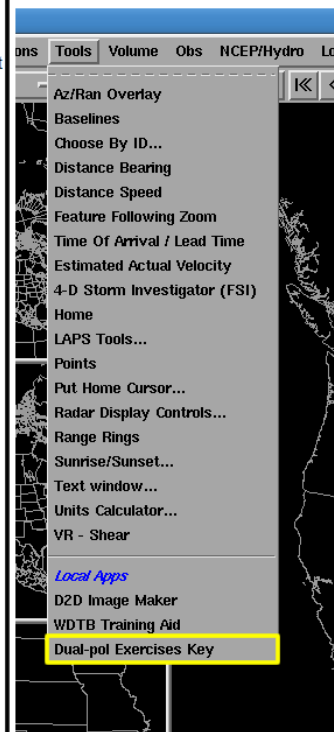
ons Tools Volume Obs NCEP/Hydro Lo

Az/Ran Overlay
Baselines
Choose By ID...
Distance Bearing
Distance Speed
Feature Following Zoom
Time Of Arrival / Lead Time
Estimated Actual Velocity
4-D Storm Investigator (FSI)
Home
LAPS Tools...
Points
Put Home Cursor...
Radar Display Controls...
Range Rings
Sunrise/Sunset...
Text window...
Units Calculator...
VR - Shear
Local Apps
D2D Image Maker
WDTB Training Aid
Dual-pol Exercises Key